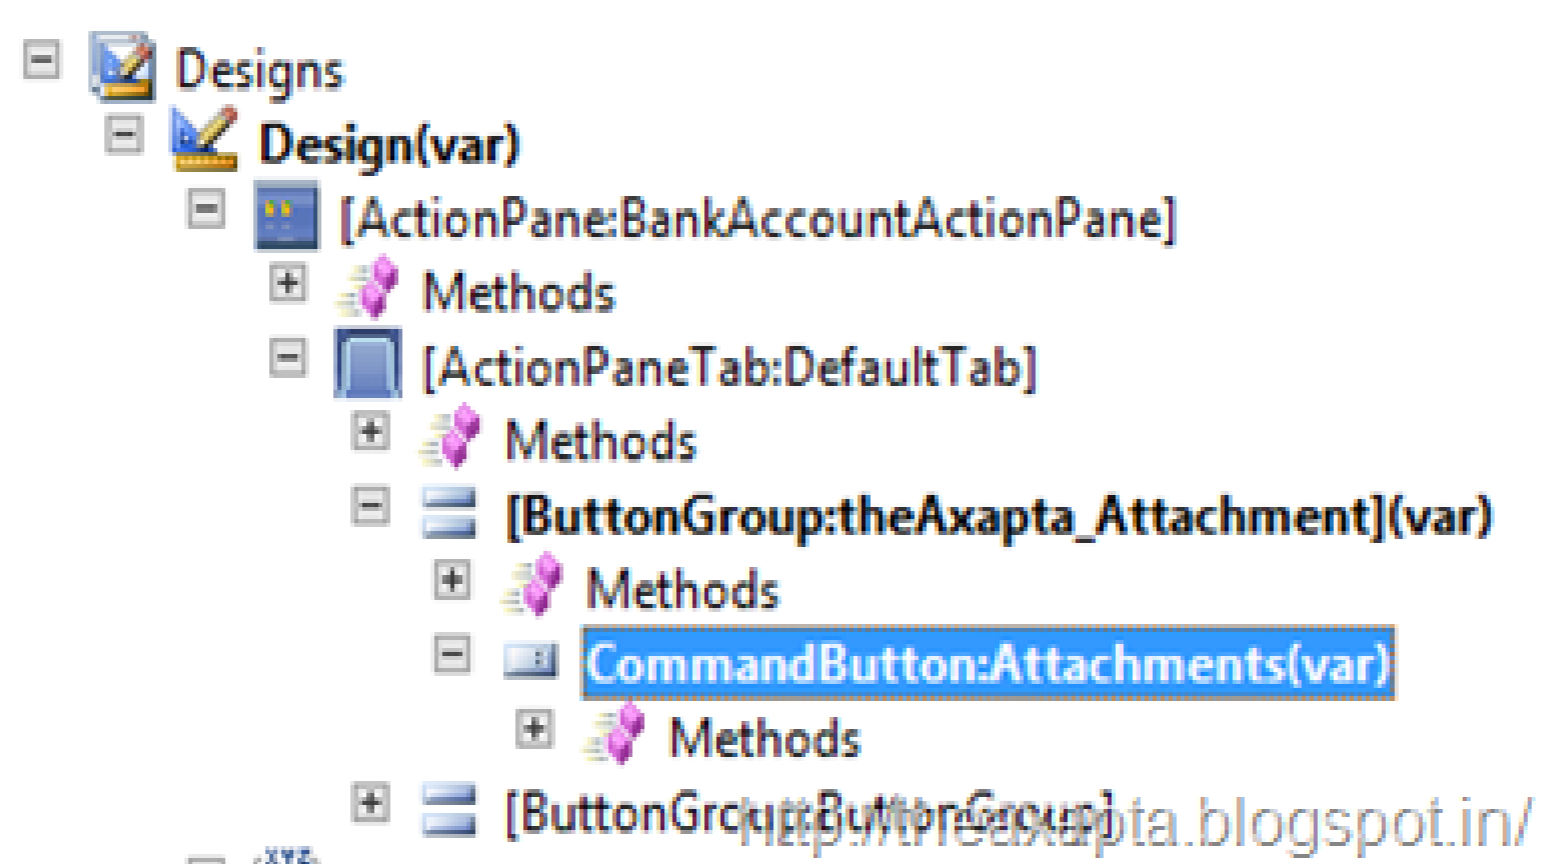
Designs
Design(var)
[ActionPane:BankAccountActionPane]
Methods
[ActionPaneTab:DefaultTab]
Methods
[ButtonGroup:theAxapta_Attachment](var)
Methods
CommandButton:Attachments(var)
Methods
[ButtonGroup:ButtonGroup]
http://theaxapta.blogspot.in/